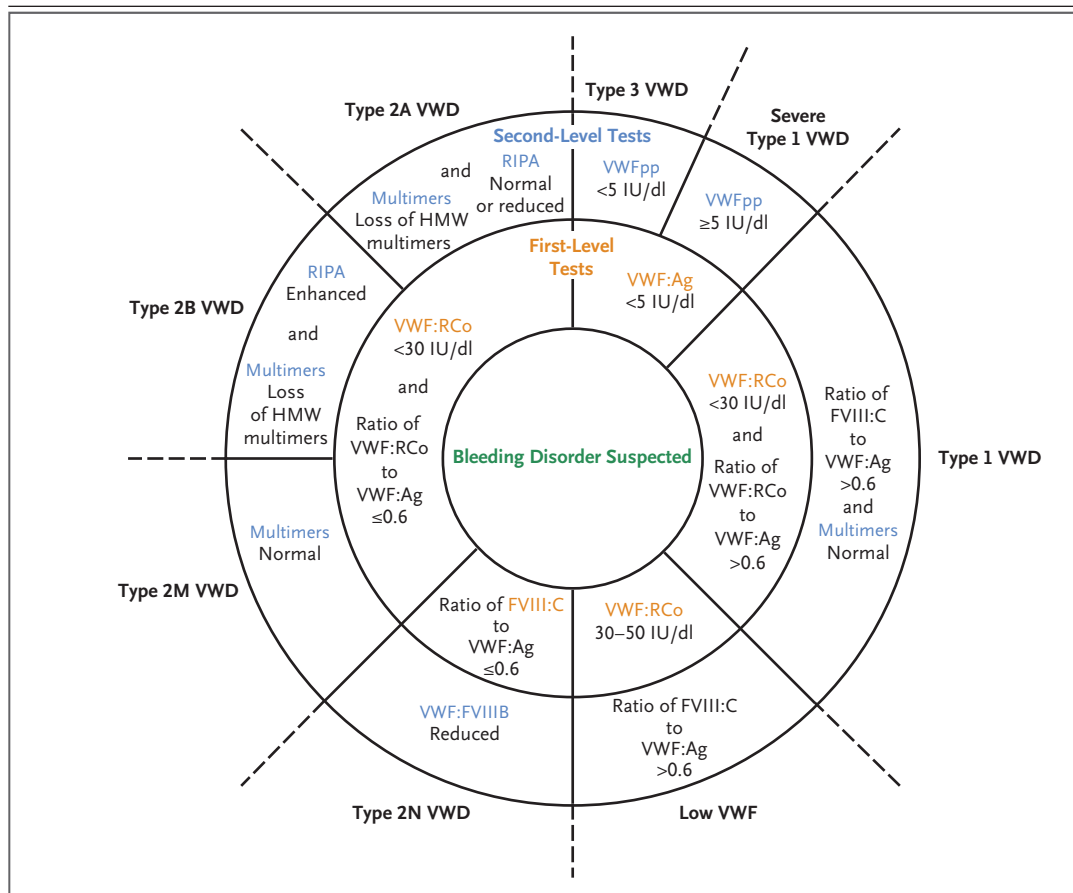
Type 3 VWD

Severe Type 1 VWD

Type 2A VWD

Second-Level Tests

RIPA Normal or reduced

and

Multimers Loss of HMW multimers

VWFpp <5 IU/dl

VWFpp ≥5 IU/dl

First-Level Tests

VWF:Ag <5 IU/dl

Type 2B VWD

RIPA Enhanced

and

Multimers Loss of HMW multimers

VWF:RCo <30 IU/dl

and

Ratio of VWF:RCo to VWF:Ag ≤0.6

Bleeding Disorder Suspected

VWF:RCo <30 IU/dl

and

Ratio of VWF:RCo to VWF:Ag >0.6

Ratio of FVIII:C to VWF:Ag >0.6 and Multimers Normal

Type 1 VWD

Multimers Normal

Type 2M VWD

Ratio of FVIII:C to VWF:Ag ≤0.6

VWF:RCo 30–50 IU/dl

VWF:FVIIIB Reduced

Ratio of FVIII:C to VWF:Ag >0.6

Type 2N VWD

Low VWF